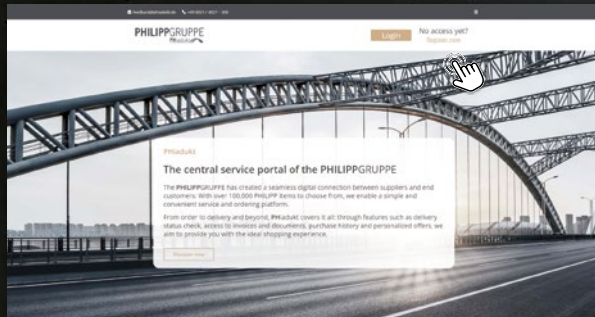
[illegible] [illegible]

PHILIPPGRUPPE PHadukt

Login

No access yet?
Register now

PHadukt

The central service portal of the PHILIPPGRUPPE

The PHILIPPGRUPPE has created a seamless digital connection between suppliers and end customers. With over 100,000 PHILIPP items to choose from, we enable a simple and convenient service and ordering platform.

From order to delivery and beyond, PHadukt covers it all through features such as delivery status check, access to invoices and documents, purchase history and personalized offers, we aim to provide you with the ideal shopping experience.

Discover now